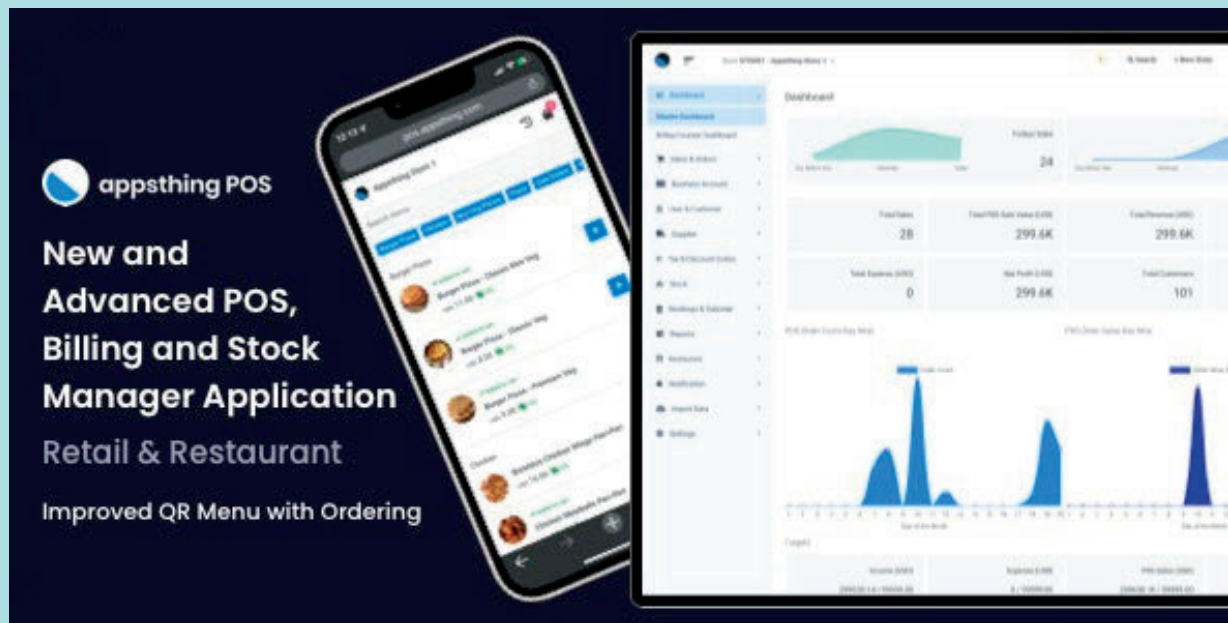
appsthing POS

New and Advanced POS, Billing and Stock Manager Application

Retail & Restaurant

Improved QR Menu with Ordering

12:12

pos.appsthing.com

Appsthing Store 1

Search menu

Burger Pizza

Burger Pizza - Classic Non Veg

Burger Pizza - Classic Veg

Burger Pizza - Premium Veg

Chicken

Dashboard

Dashboard

Today Sales

24

Total Sales

28

299.6K

299.6K

Total Expense

0

299.6K

101

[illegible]